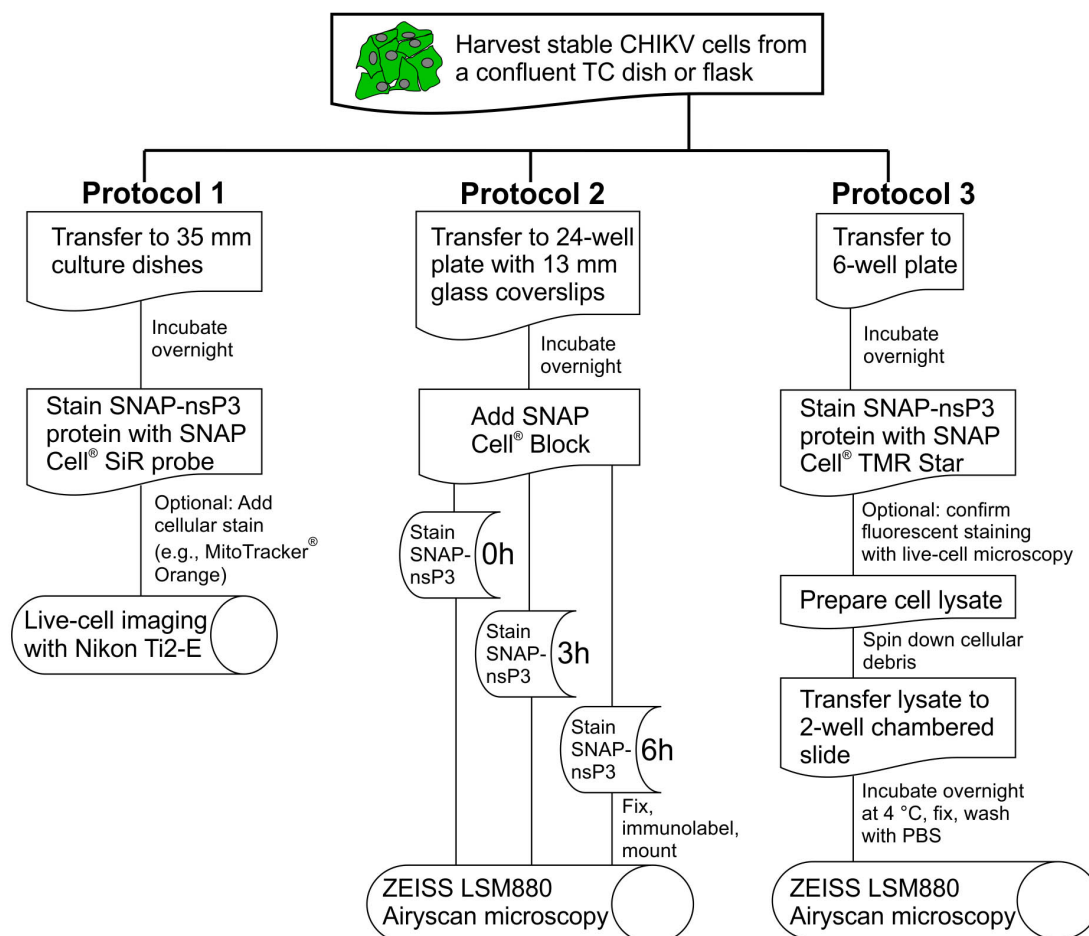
Harvest stable CHIKV cells from a confluent TC dish or flask

Protocol 1

Transfer to 35 mm culture dishes

Incubate overnight

Stain SNAP-nsP3 protein with SNAP Cell® SiR probe

Optional: Add cellular stain (e.g., MitoTracker® Orange)

Live-cell imaging with Nikon Ti2-E

Protocol 2

Transfer to 24-well plate with 13 mm glass coverslips

Incubate overnight

Add SNAP Cell® Block

Stain SNAP-nsP3 0h

Stain SNAP-nsP3 3h

Stain SNAP-nsP3 6h

Fix, immunolabel, mount

ZEISS LSM880 Airyscan microscopy

Protocol 3

Transfer to 6-well plate

Incubate overnight

Stain SNAP-nsP3 protein with SNAP Cell® TMR Star

Optional: confirm fluorescent staining with live-cell microscopy

Prepare cell lysate

Spin down cellular debris

Transfer lysate to 2-well chambered slide

Incubate overnight at 4 °C, fix, wash with PBS

ZEISS LSM880 Airyscan microscopy